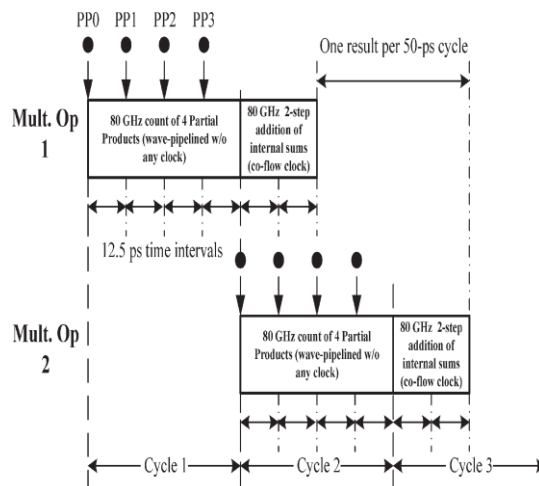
PP0 PP1 PP2 PP3

One result per 50-ps cycle

Mult. Op 1

80 GHz count of 4 Partial Products (wave-pipelined w/o any clock)

80 GHz 2-step addition of internal sums (co-flow clock)

12.5 ps time intervals

Mult. Op 2

80 GHz count of 4 Partial Products (wave-pipelined w/o any clock)

80 GHz 2-step addition of internal sums (co-flow clock)

Cycle 1

Cycle 2

Cycle 3